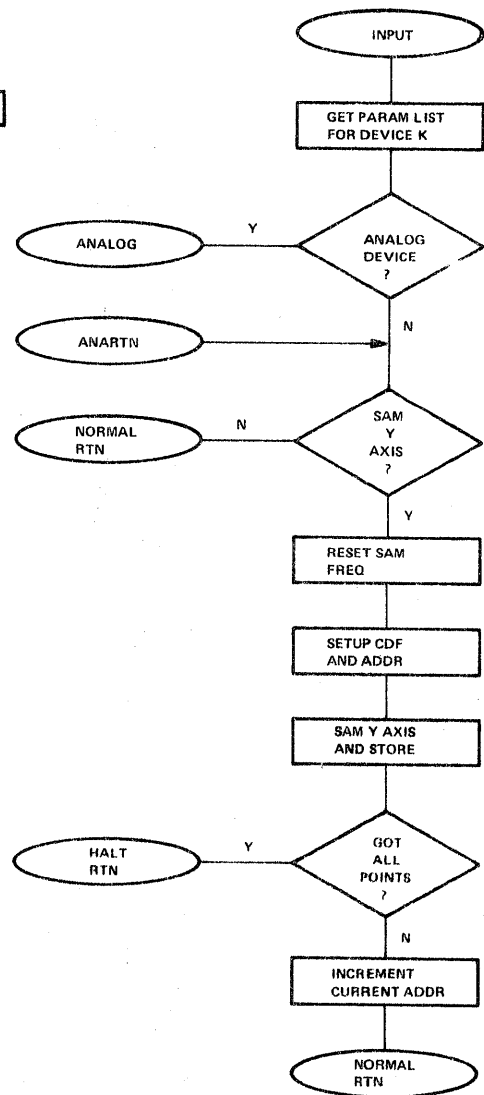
INPUT

GET PARAM LIST FOR DEVICE K

ANALOG

Y

ANALOG DEVICE ?

ANARTN

N

NORMAL RTN

N

SAM Y AXIS ?

Y

RESET SAM FREQ

SETUP CDF AND ADDR

SAM Y AXIS AND STORE

HALT RTN

Y

GOT ALL POINTS ?

N

INCREMENT CURRENT ADDR

NORMAL RTN